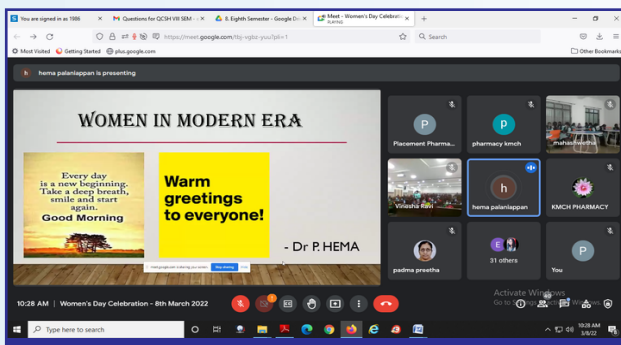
You are signed in as 1986 | Questions for QCSH VIII SEM | 8. Eighth Semester - Google Dri | Meet - Women's Day Celebration PLAYING | +

https://meet.google.com/tbj-vgbz-yuu?pli=1

Search

Most Visited | Getting Started | plus.google.com | Other Bookmarks

h hema palaniappan is presenting

WOMEN IN MODERN ERA

Every day is a new beginning. Take a deep breath, smile and start again. Good Morning

Warm greetings to everyone!

- Dr P. HEMA

meet.google.com is sharing your screen. Stop sharing Hide

P Placement Pharma...

p pharmacy kmch

mahasweetha

Vinesha Ravi

h hema palaniappan

KMCH PHARMACY

padma preetha

E 31 others

P You

10:28 AM | Women's Day Celebration - 8th March 2022

Activate Windows
Go to Settings to activate Windows.

Type here to search

10:28 AM
3/8/22